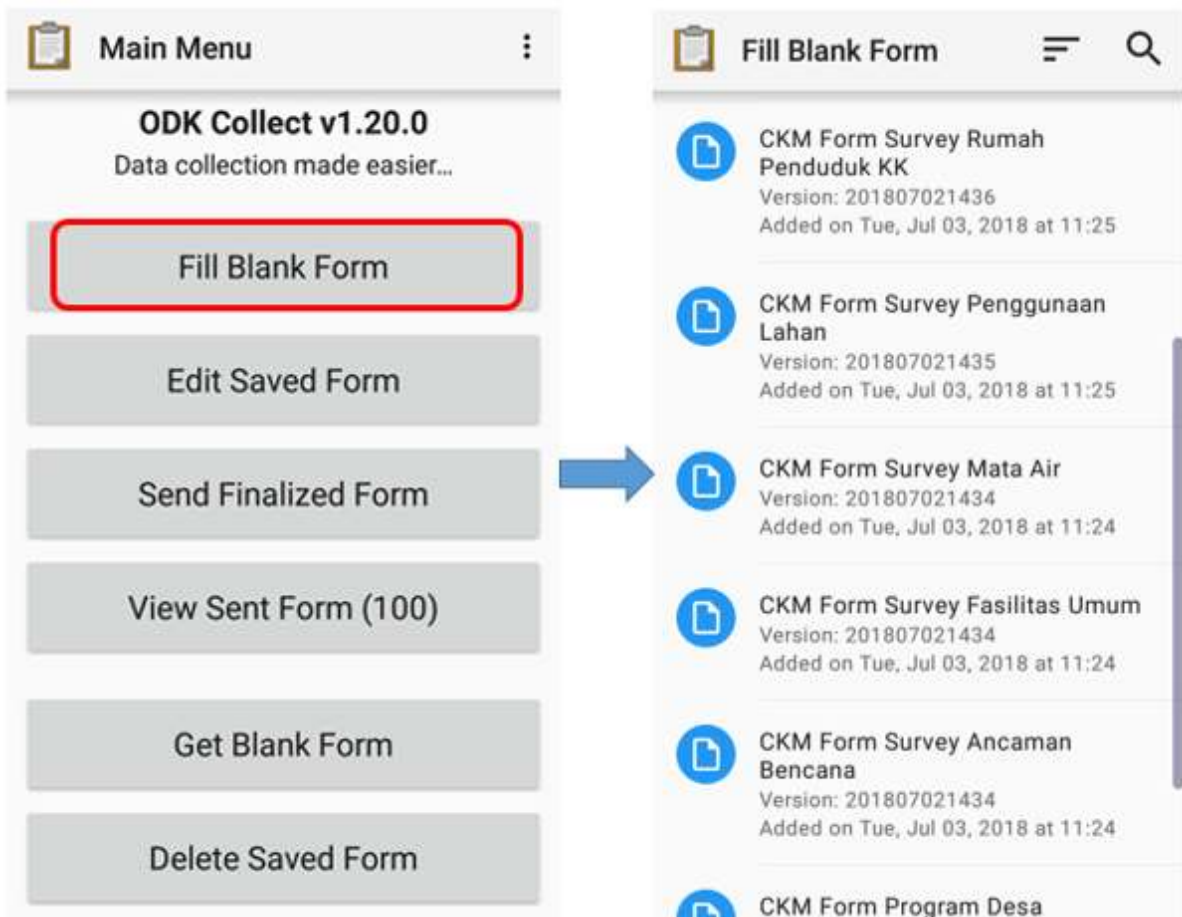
Main Menu

ODK Collect v1.20.0
Data collection made easier...

Fill Blank Form

Edit Saved Form

Send Finalized Form

View Sent Form (100)

Get Blank Form

Delete Saved Form

Fill Blank Form

CKM Form Survey Rumah Penduduk KK
Version: 201807021436
Added on Tue, Jul 03, 2018 at 11:25

CKM Form Survey Penggunaan Lahan
Version: 201807021435
Added on Tue, Jul 03, 2018 at 11:25

CKM Form Survey Mata Air
Version: 201807021434
Added on Tue, Jul 03, 2018 at 11:24

CKM Form Survey Fasilitas Umum
Version: 201807021434
Added on Tue, Jul 03, 2018 at 11:24

CKM Form Survey Ancaman Bencana
Version: 201807021434
Added on Tue, Jul 03, 2018 at 11:24

CKM Form Program Desa